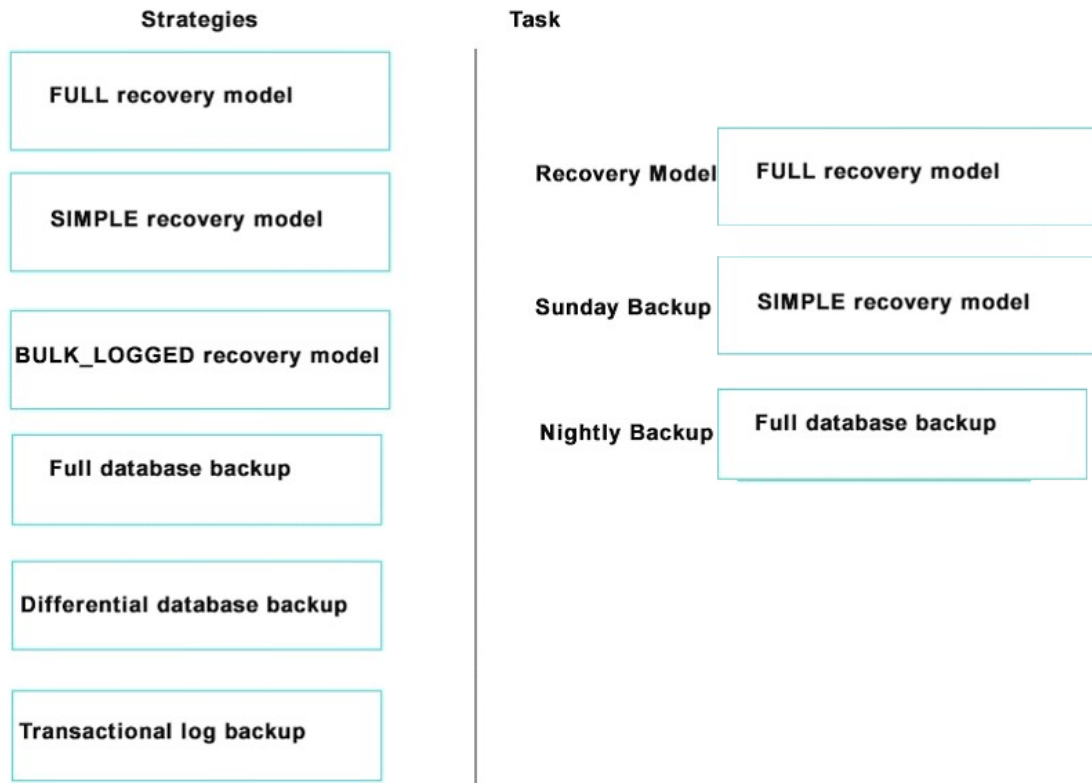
Strategies

FULL recovery model

SIMPLE recovery model

BULK_LOGGED recovery model

Full database backup

Differential database backup

Transactional log backup

Task

Recovery Model FULL recovery model

Sunday Backup SIMPLE recovery model

Nightly Backup Full database backup